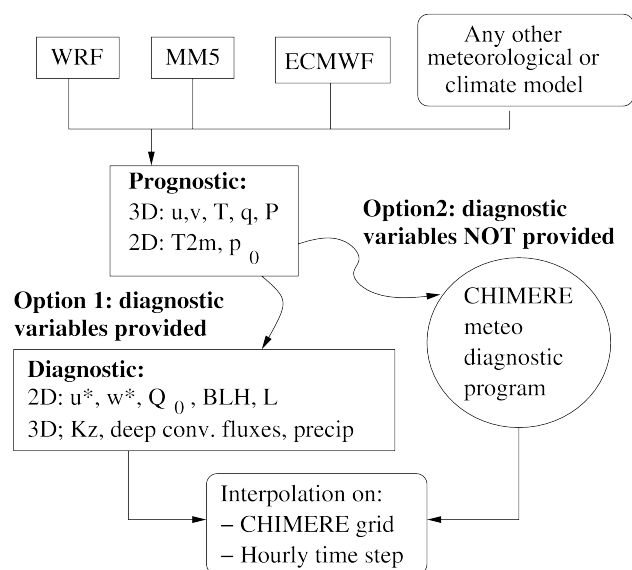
WRF

MM5

ECMWF

Any other meteorological or climate model

**Prognostic:**
3D: u,v, T, q, P
2D: T2m, $p_0$

**Option2: diagnostic variables NOT provided**

**Option 1: diagnostic variables provided**

CHIMERE meteo diagnostic program

**Diagnostic:**
2D: u*, w*, $Q_0$, BLH, L
3D; Kz, deep conv. fluxes, precip

Interpolation on:
– CHIMERE grid
– Hourly time step